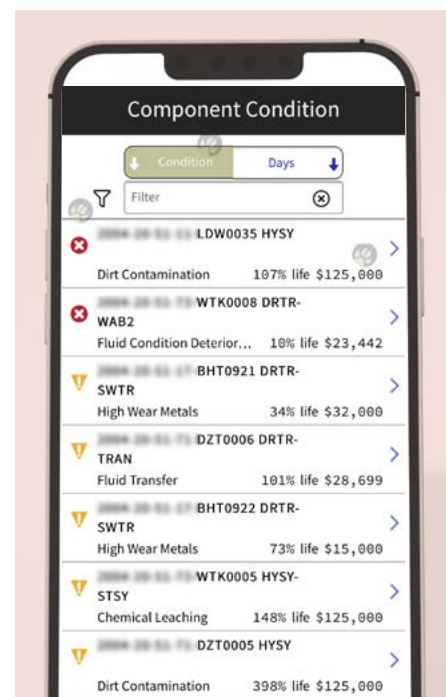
Component Condition

Condition
Days

Filter

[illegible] LDW0035 HYSY
Dirt Contamination 107% life $125,000

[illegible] WTK0008 DRTR-WAB2
Fluid Condition Deterior... 10% life $23,442

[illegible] BHT0921 DRTR-SWTR
High Wear Metals 34% life $32,000

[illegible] DZT0006 DRTR-TRAN
Fluid Transfer 101% life $28,699

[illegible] BHT0922 DRTR-SWTR
High Wear Metals 73% life $15,000

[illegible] WTK0005 HYSY-STSY
Chemical Leaching 148% life $125,000

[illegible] DZT0005 HYSY
Dirt Contamination 398% life $125,000